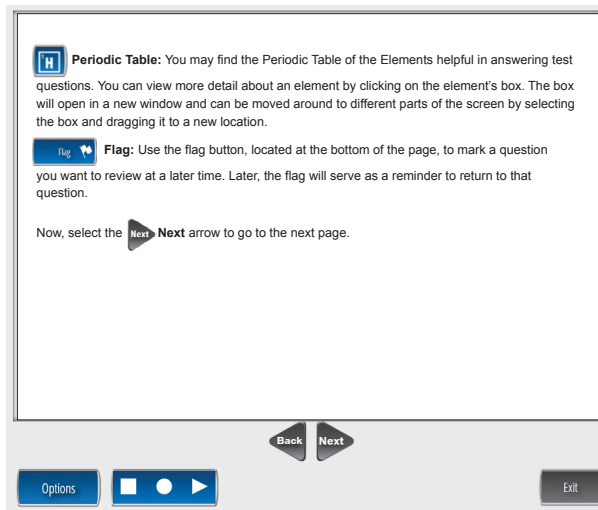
H Periodic Table: You may find the Periodic Table of the Elements helpful in answering test questions. You can view more detail about an element by clicking on the element's box. The box will open in a new window and can be moved around to different parts of the screen by selecting the box and dragging it to a new location.

Flag Flag: Use the flag button, located at the bottom of the page, to mark a question you want to review at a later time. Later, the flag will serve as a reminder to return to that question.

Now, select the Next Next arrow to go to the next page.

Back Next

Options

Exit